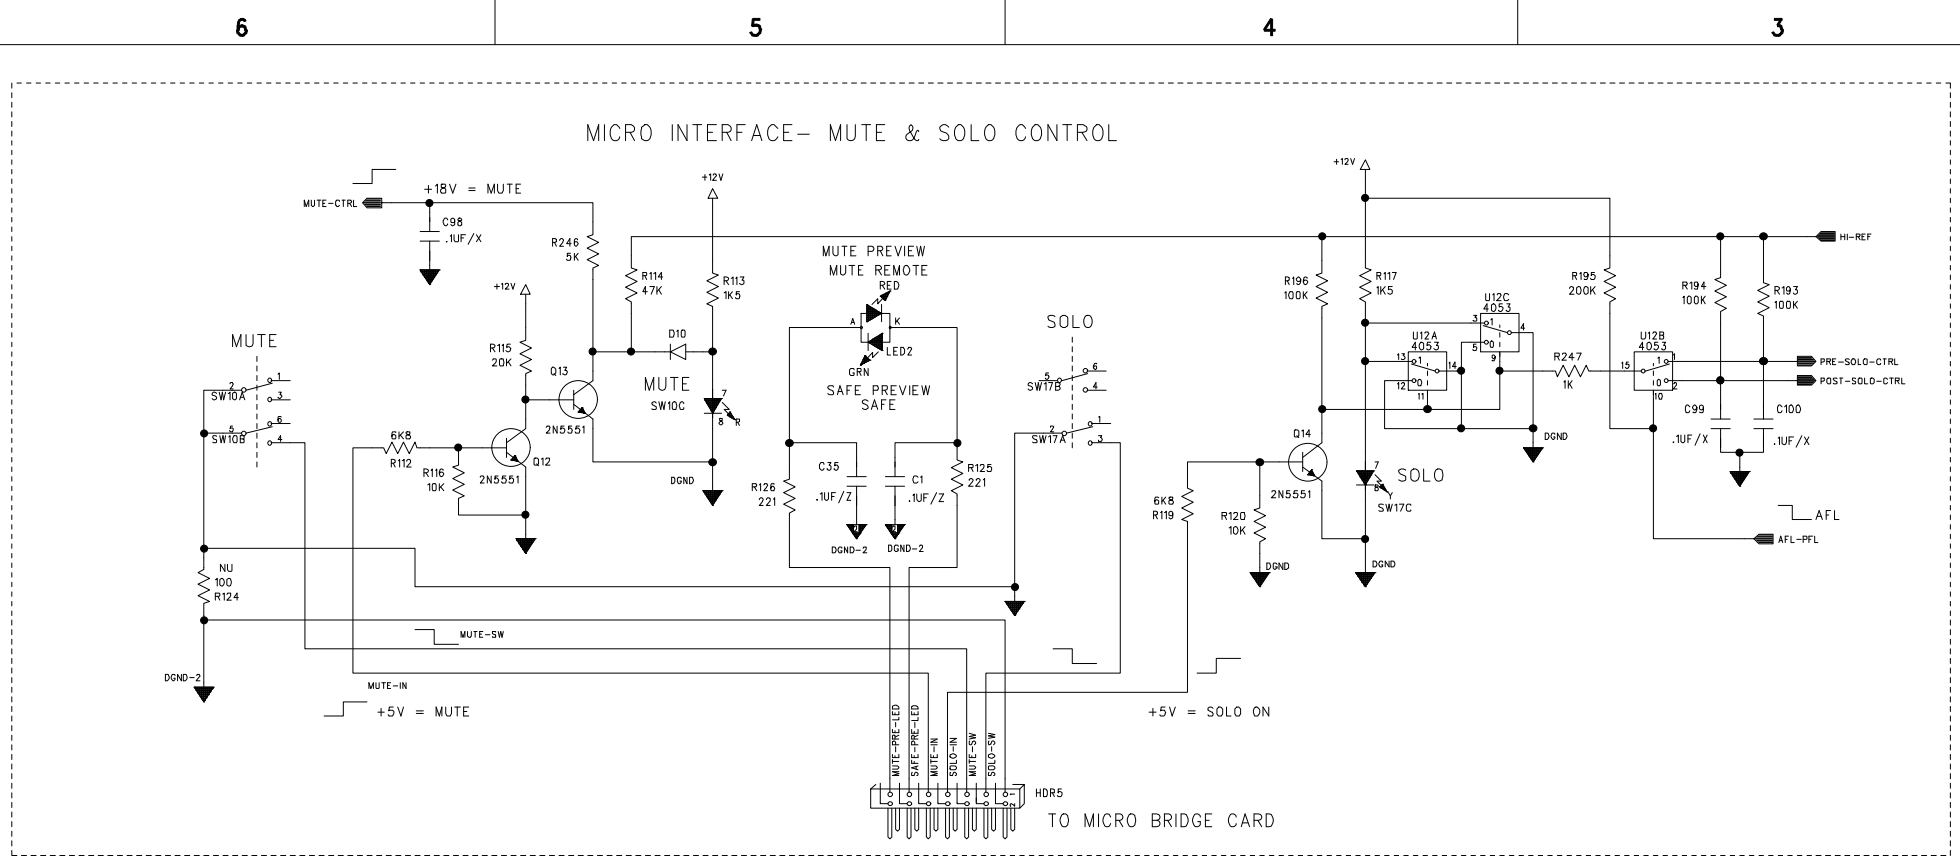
6
5
4
3

MICRO INTERFACE– MUTE & SOLO CONTROL

+18V = MUTE
MUTE-CTRL
C98
.1UF/X
R246
5K
+12V
R114
47K
R113
1K5
MUTE PREVIEW
MUTE REMOTE
RED
A
K
LED2
GRN
SAFE PREVIEW
SAFE
+12V
R115
20K
Q13
D10
MUTE
SW10C
7
8
R
2N5551
DGND
MUTE
2
1
SW10A
3
5
6
SW10B
4
6K8
R112
R116
10K
2N5551
Q12
C35
.1UF/Z
C1
.1UF/Z
R126
221
R125
221
DGND-2
DGND-2
SOLO
5
6
SW17B
4
2
1
SW17A
3
NU
100
R124
DGND-2
MUTE-SW
MUTE-IN
+5V = MUTE
+12V
R196
100K
R117
1K5
R195
200K
R194
100K
R193
100K
HI-REF
U12C
4053
3
4
5
9
U12A
4053
13
14
12
11
R247
1K
U12B
4053
15
1
2
10
PRE-SOLO-CTRL
POST-SOLO-CTRL
C99
.1UF/X
C100
.1UF/X
DGND
Q14
2N5551
7
8
SOLO
SW17C
6K8
R119
R120
10K
DGND
DGND
AFL
AFL-PFL
+5V = SOLO ON
MUTE-PRE-LED
SAFE-PRE-LED
MUTE-IN
SOLO-IN
MUTE-SW
SOLO-SW
HDR5
1
2
TO MICRO BRIDGE CARD